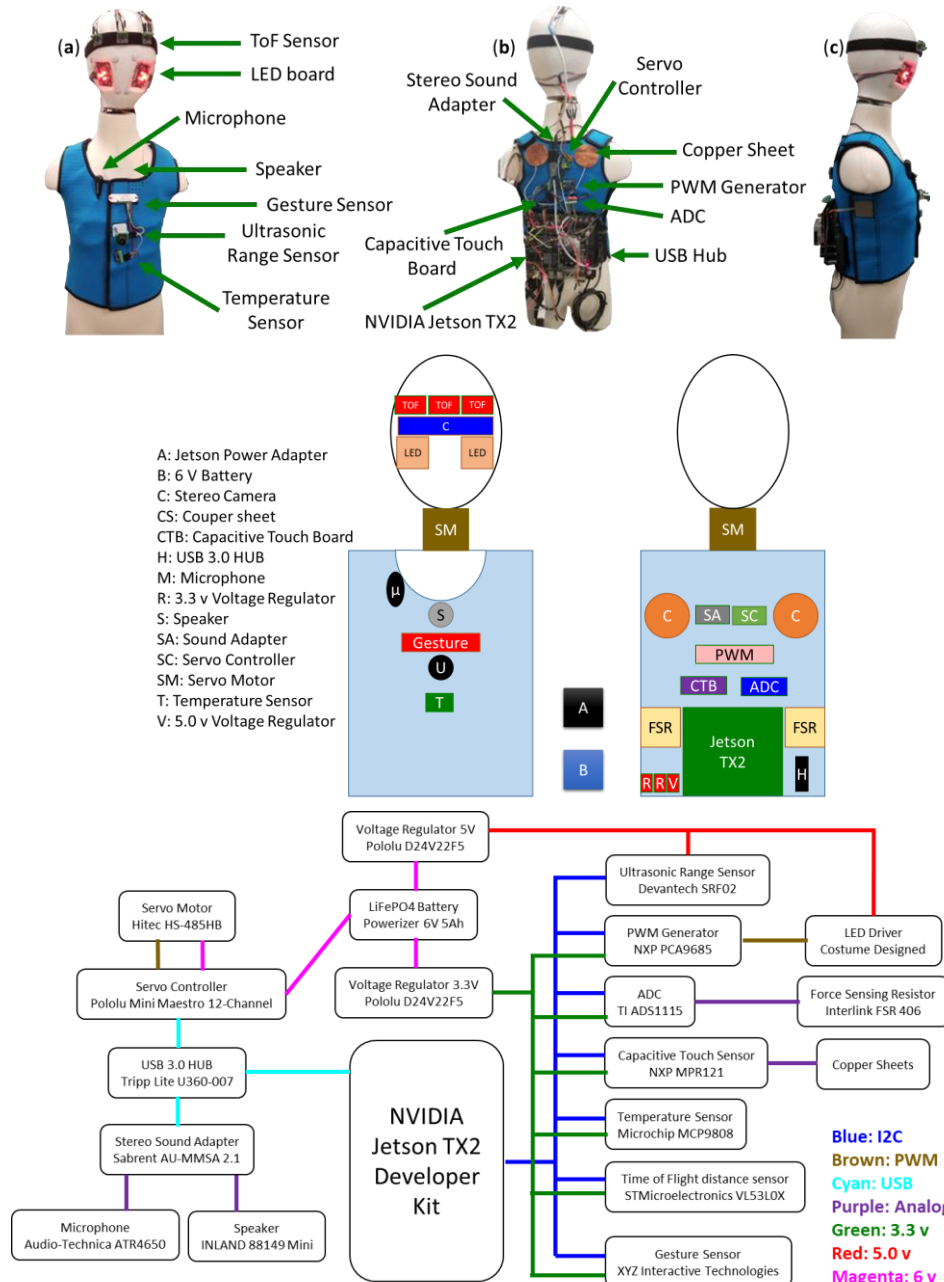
(a) ToF Sensor
LED board
Microphone
Speaker
Gesture Sensor
Ultrasonic Range Sensor
Temperature Sensor

(b) Stereo Sound Adapter
Servo Controller
Copper Sheet
PWM Generator
ADC
Capacitive Touch Board
USB Hub
NVIDIA Jetson TX2

(c)

A: Jetson Power Adapter
B: 6 V Battery
C: Stereo Camera
CS: Couper sheet
CTB: Capacitive Touch Board
H: USB 3.0 HUB
M: Microphone
R: 3.3 v Voltage Regulator
S: Speaker
SA: Sound Adapter
SC: Servo Controller
SM: Servo Motor
T: Temperature Sensor
V: 5.0 v Voltage Regulator

TOF TOF TOF
C
LED LED
SM
μ
S
Gesture
U
T
A
B

SM
C SA SC C
PWM
CTB ADC
FSR Jetson TX2 FSR
R R V H

Voltage Regulator 5V Pololu D24V22F5
Servo Motor Hitec HS-485HB
LiFePO4 Battery Powerizer 6V 5Ah
Servo Controller Pololu Mini Maestro 12-Channel
Voltage Regulator 3.3V Pololu D24V22F5
USB 3.0 HUB Tripp Lite U360-007
NVIDIA Jetson TX2 Developer Kit
Stereo Sound Adapter Sabrent AU-MMSA 2.1
Microphone Audio-Technica ATR4650
Speaker INLAND 88149 Mini
Ultrasonic Range Sensor Devantech SRF02
PWM Generator NXP PCA9685
LED Driver Costume Designed
ADC TI ADS1115
Force Sensing Resistor Interlink FSR 406
Capacitive Touch Sensor NXP MPR121
Copper Sheets
Temperature Sensor Microchip MCP9808
Time of Flight distance sensor STMicroelectronics VL53L0X
Gesture Sensor XYZ Interactive Technologies

Blue: I2C
Brown: PWM
Cyan: USB
Purple: Analog
Green: 3.3 v
Red: 5.0 v
Magenta: 6 v